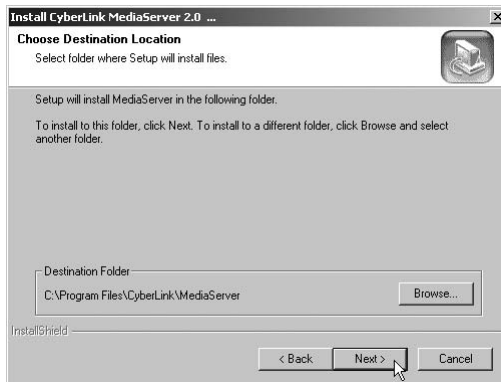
Install CyberLink MediaServer 2.0 ...

Choose Destination Location

Select folder where Setup will install files.

Setup will install MediaServer in the following folder.

To install to this folder, click Next. To install to a different folder, click Browse and select another folder.

Destination Folder

C:\Program Files\CyberLink\MediaServer

Browse...

InstallShield

< Back

Next >

Cancel